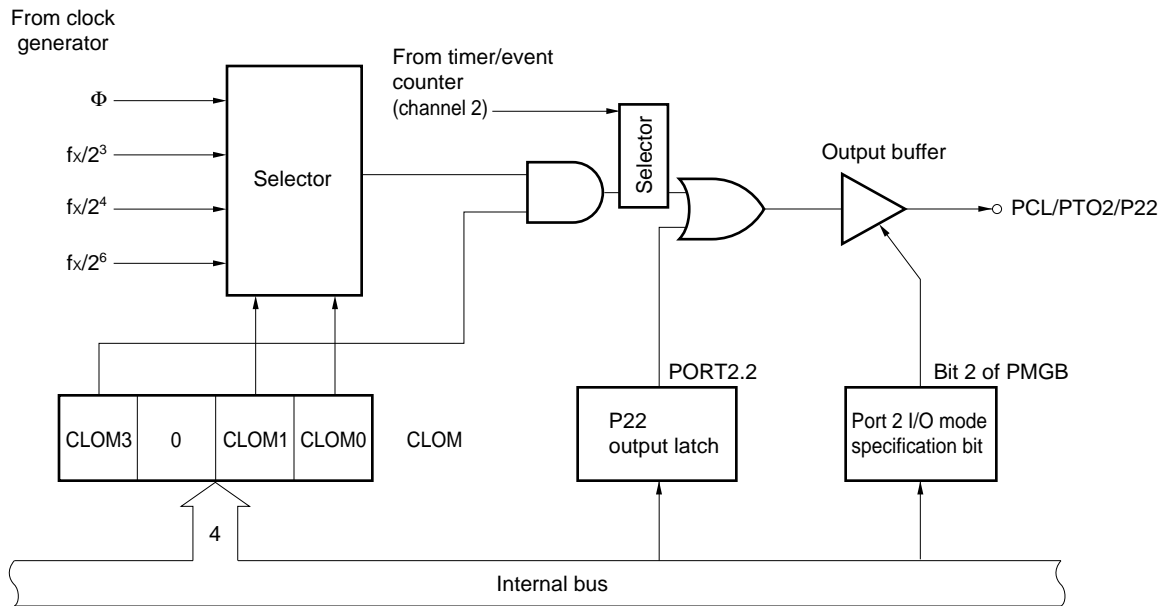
From clock generator

$\Phi$

fx/$2^3$

fx/$2^4$

fx/$2^6$

Selector

From timer/event counter (channel 2)

Selector

Output buffer

PCL/PTO2/P22

PORT2.2

Bit 2 of PMGB

| CLOM3 | 0 | CLOM1 | CLOM0 |
|---|---|---|---|

CLOM

P22 output latch

Port 2 I/O mode specification bit

4

Internal bus